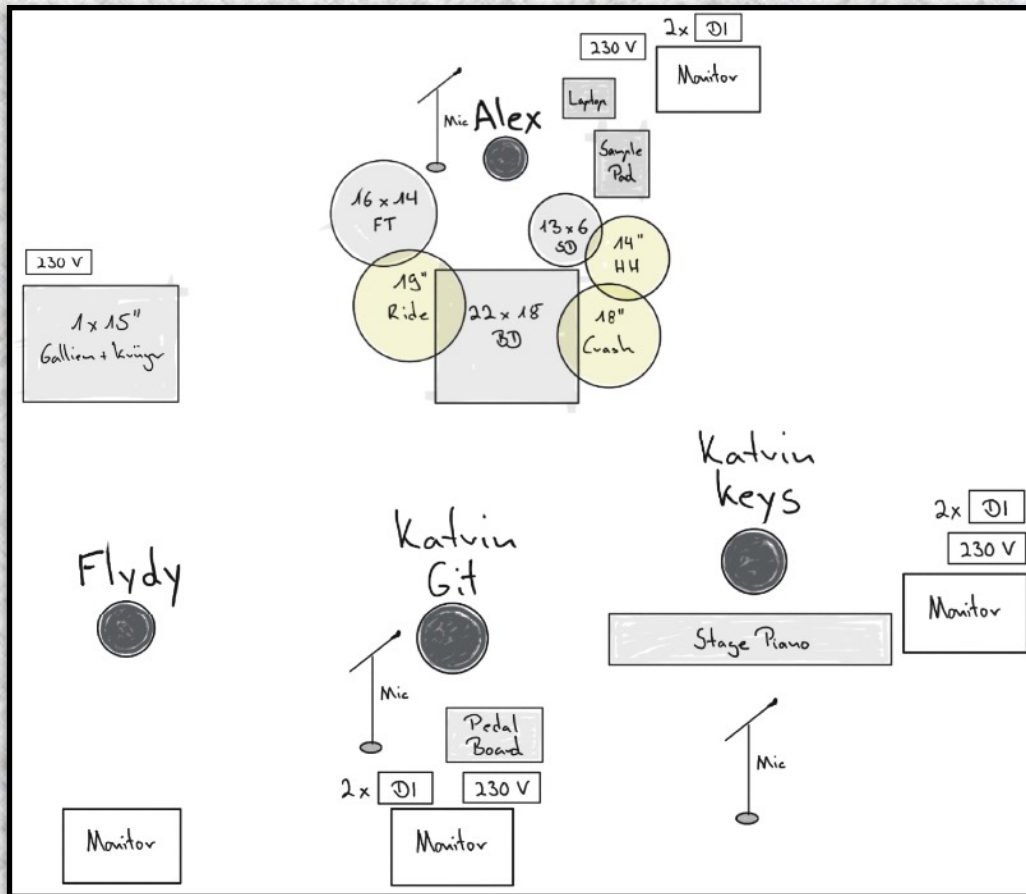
2x DI
230 V
Monitor
Mic
Alex
Laptop
Sample Pad
16 x 14 FT
13 x 6 SD
14" HH
230 V
19" Ride
22 x 18 BD
18" Crash
1 x 15" Gallien + Krüger
Katrin keys
2x DI
230 V
Katrin Git
Flydy
Monitor
Stage Piano
Mic
Pedal Board
Mic
2 x DI
230 V
Monitor
Monitor